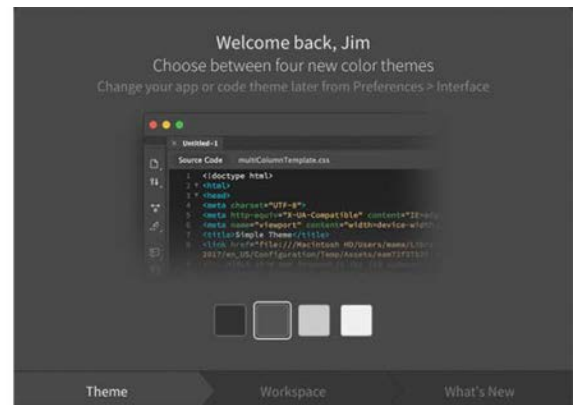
Welcome back, Jim

Choose between four new color themes

Change your app or code theme later from Preferences > Interface

Untitled-1

Source Code multiColumnTemplate.css

1 <!doctype html>
2 <html>
3 <head>
4 <meta charset="UTF-8">
5 <meta http-equiv="X-UA-Compatible" content="IE=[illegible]
6 <meta name="viewport" content="width=device-width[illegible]
7 <title>Simple Theme</title>
8 <link href="file:///Macintosh HD/Users/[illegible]
2017/en_US/Configuration/Temp/Assets/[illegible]

Theme Workspace What's New